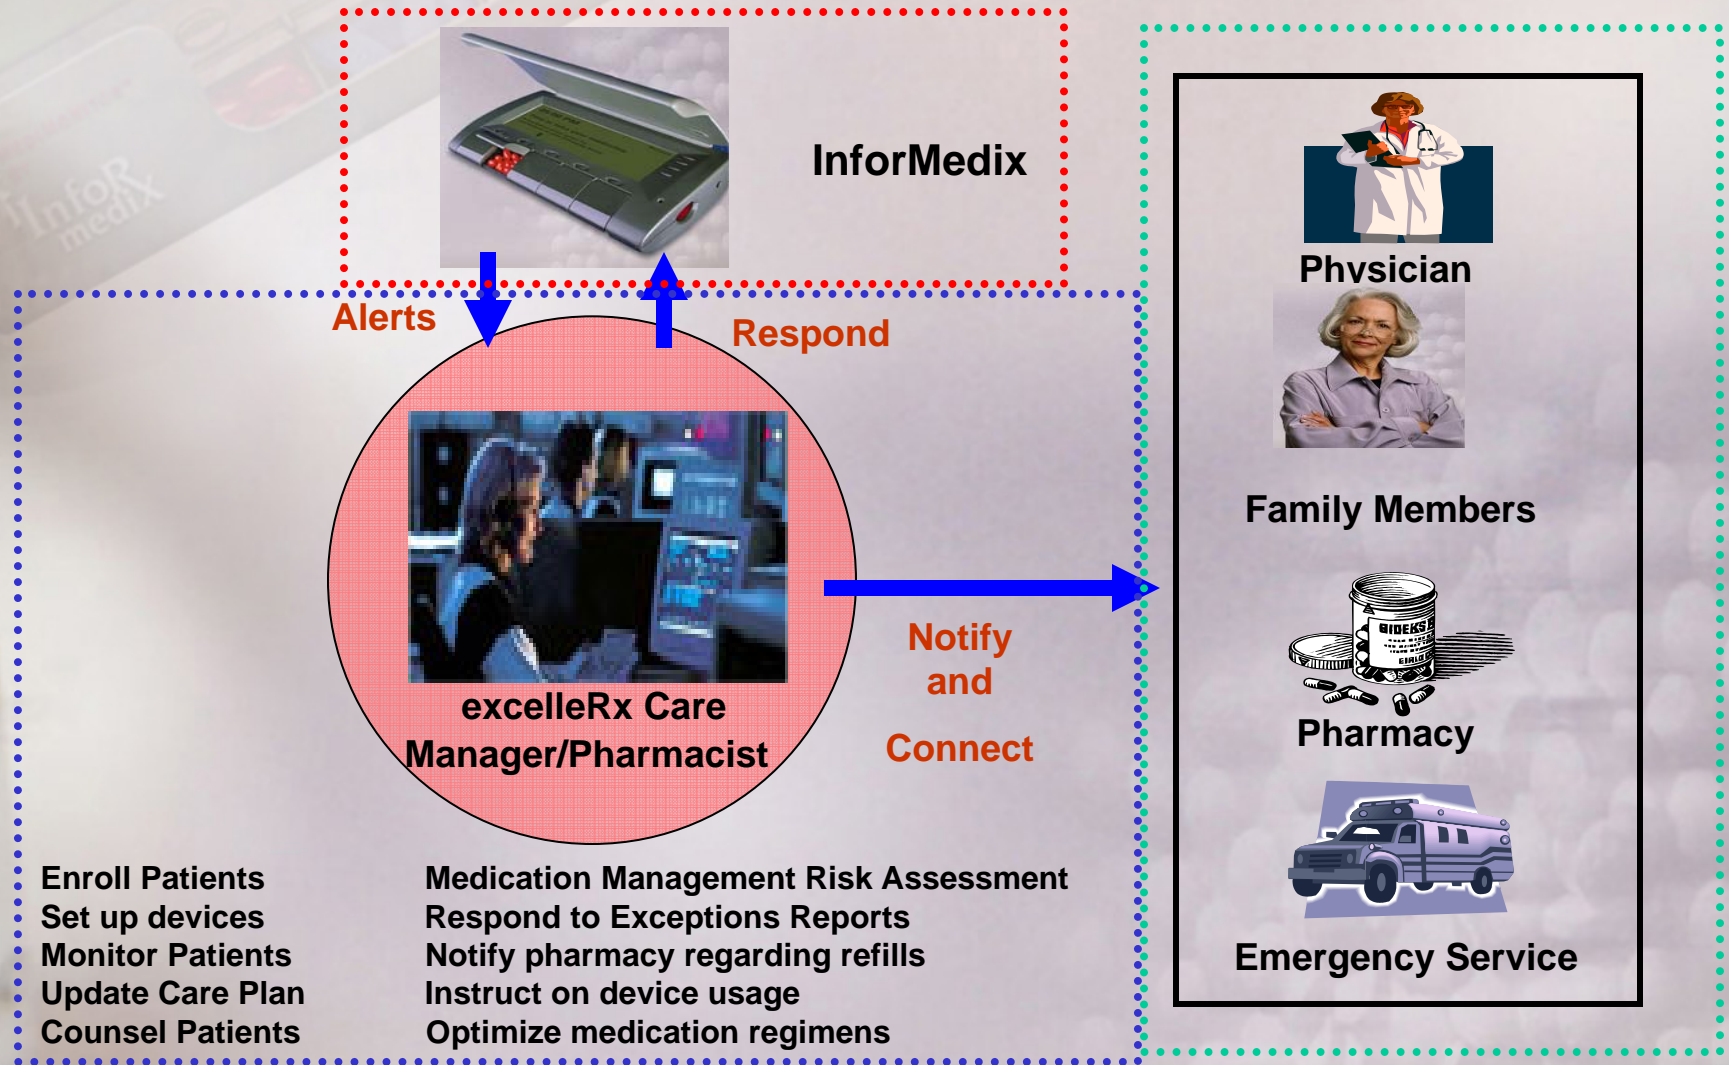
InforMedix

Alerts

Respond

excelleRx Care Manager/Pharmacist

Notify and

Connect

Physician

Family Members

Pharmacy

Emergency Service

Enroll Patients
Set up devices
Monitor Patients
Update Care Plan
Counsel Patients

Medication Management Risk Assessment
Respond to Exceptions Reports
Notify pharmacy regarding refills
Instruct on device usage
Optimize medication regimens